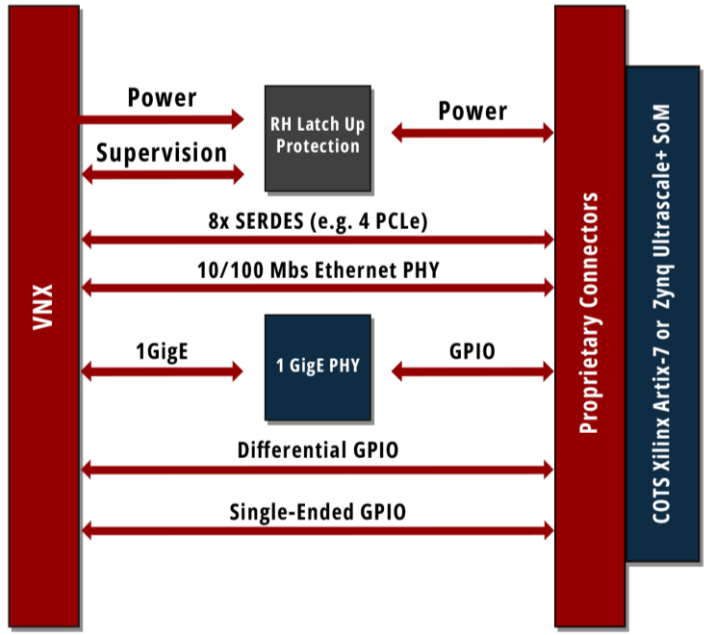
VNX

Power

Supervision

RH Latch Up Protection

Power

8x SERDES (e.g. 4 PCLe)

10/100 Mbs Ethernet PHY

1GigE

1 GigE PHY

GPIO

Differential GPIO

Single-Ended GPIO

Proprietary Connectors

COTS Xilinx Artix-7 or Zynq Ultrascale+ SoM